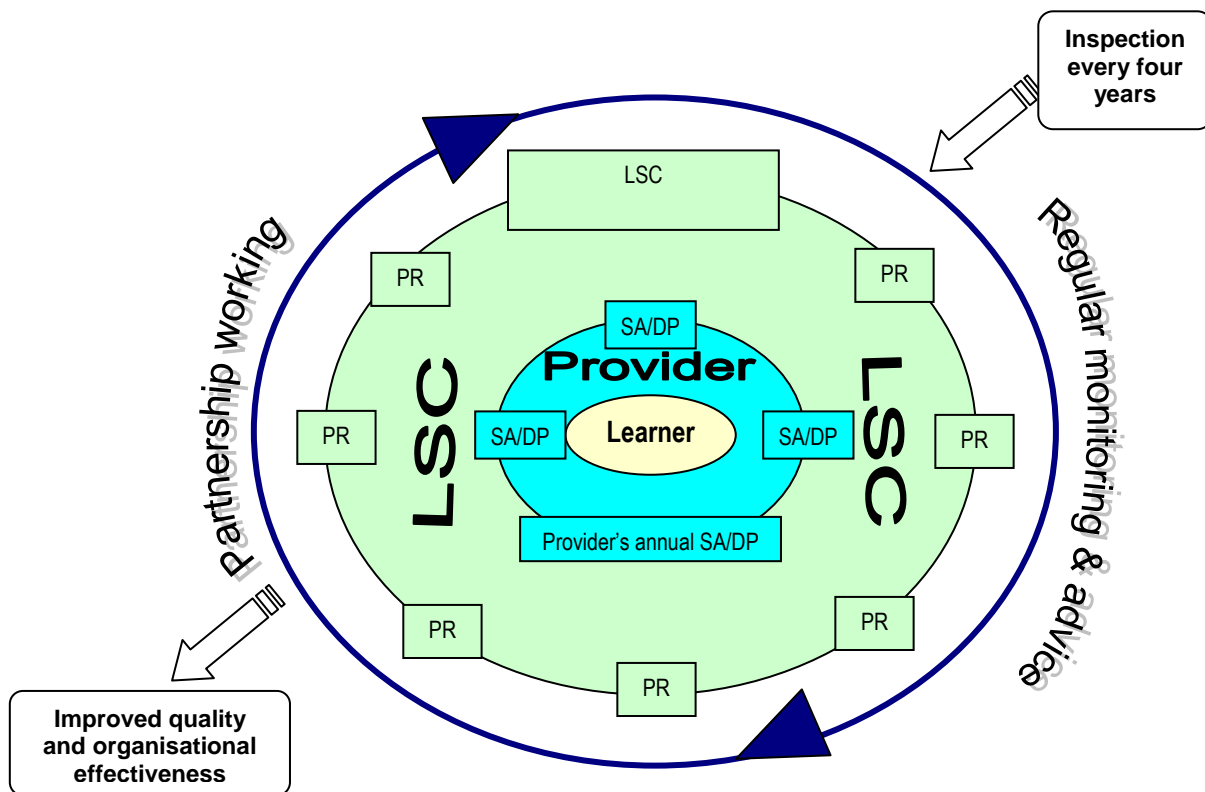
Inspection every four years

LSC

Partnership working

Regular monitoring & advice

PR

PR

SA/DP

Provider

LSC

LSC

PR

SA/DP

Learner

SA/DP

PR

Provider's annual SA/DP

PR

PR

PR

Improved quality and organisational effectiveness